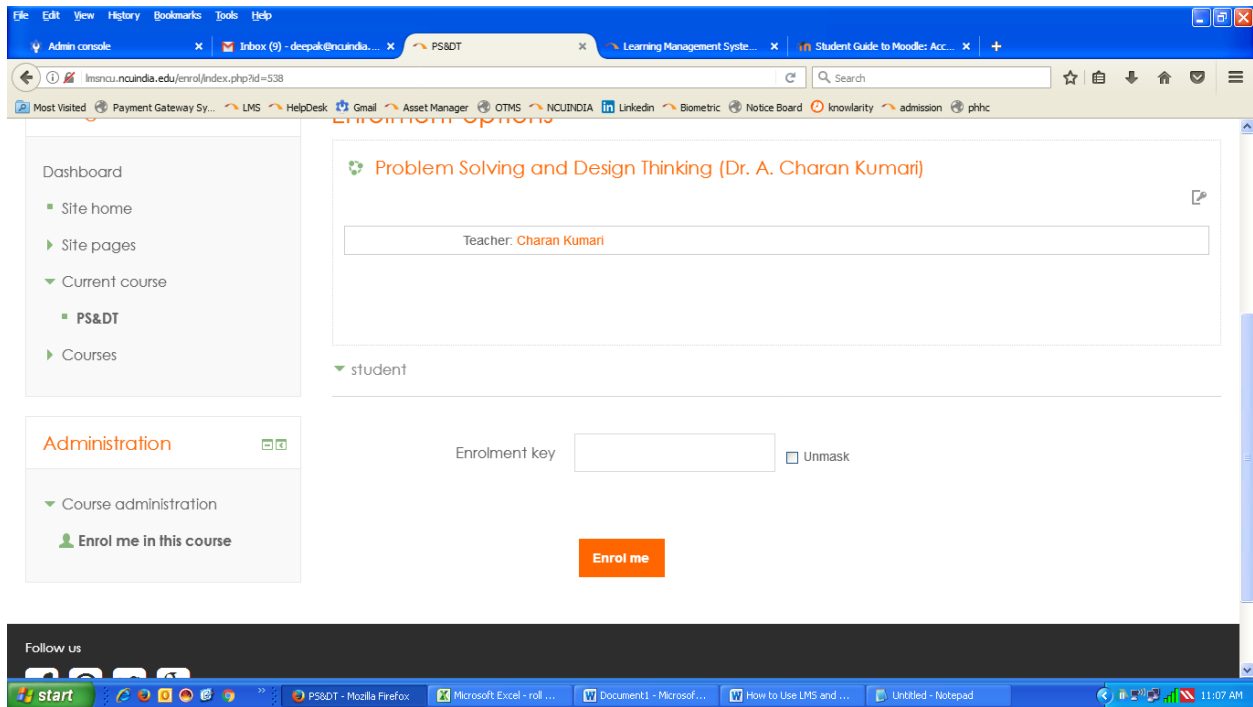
File Edit View History Bookmarks Tools Help

Admin console ×
Inbox (9) - deepak@ncuindia.... ×
PS&DT ×
Learning Management Syste... ×
Student Guide to Moodle: Acc... ×
+

lmsncu.ncuindia.edu/enrol/index.php?id=538
Search

Most Visited
Payment Gateway Sy...
LMS
HelpDesk
Gmail
Asset Manager
OTMS
NCUINDIA
Linkedin
Biometric
Notice Board
knowlarity
admission
phhc

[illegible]

Dashboard
Site home
Site pages
Current course
PS&DT
Courses

Administration
Course administration
Enrol me in this course

Problem Solving and Design Thinking (Dr. A. Charan Kumari)

Teacher: Charan Kumari

student

Enrolment key
Unmask

Enrol me

Follow us

start
PS&DT - Mozilla Firefox
Microsoft Excel - roll ...
Document1 - Microsof...
How to Use LMS and ...
Untitled - Notepad
11:07 AM